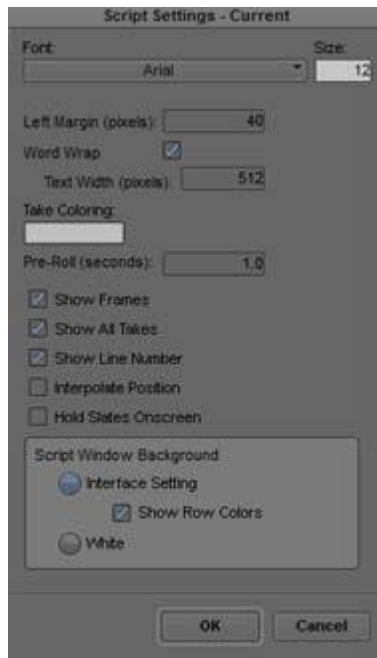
Script Settings - Current

Font:

Size:

Arial

12

Left Margin (pixels): 40

Word Wrap

Text Width (pixels): 512

Take Coloring:

Pre-Roll (seconds): 1.0

Show Frames

Show All Takes

Show Line Number

Interpolate Position

Hold States Onscreen

Script Window Background

Interface Setting

Show Row Colors

White

OK

Cancel